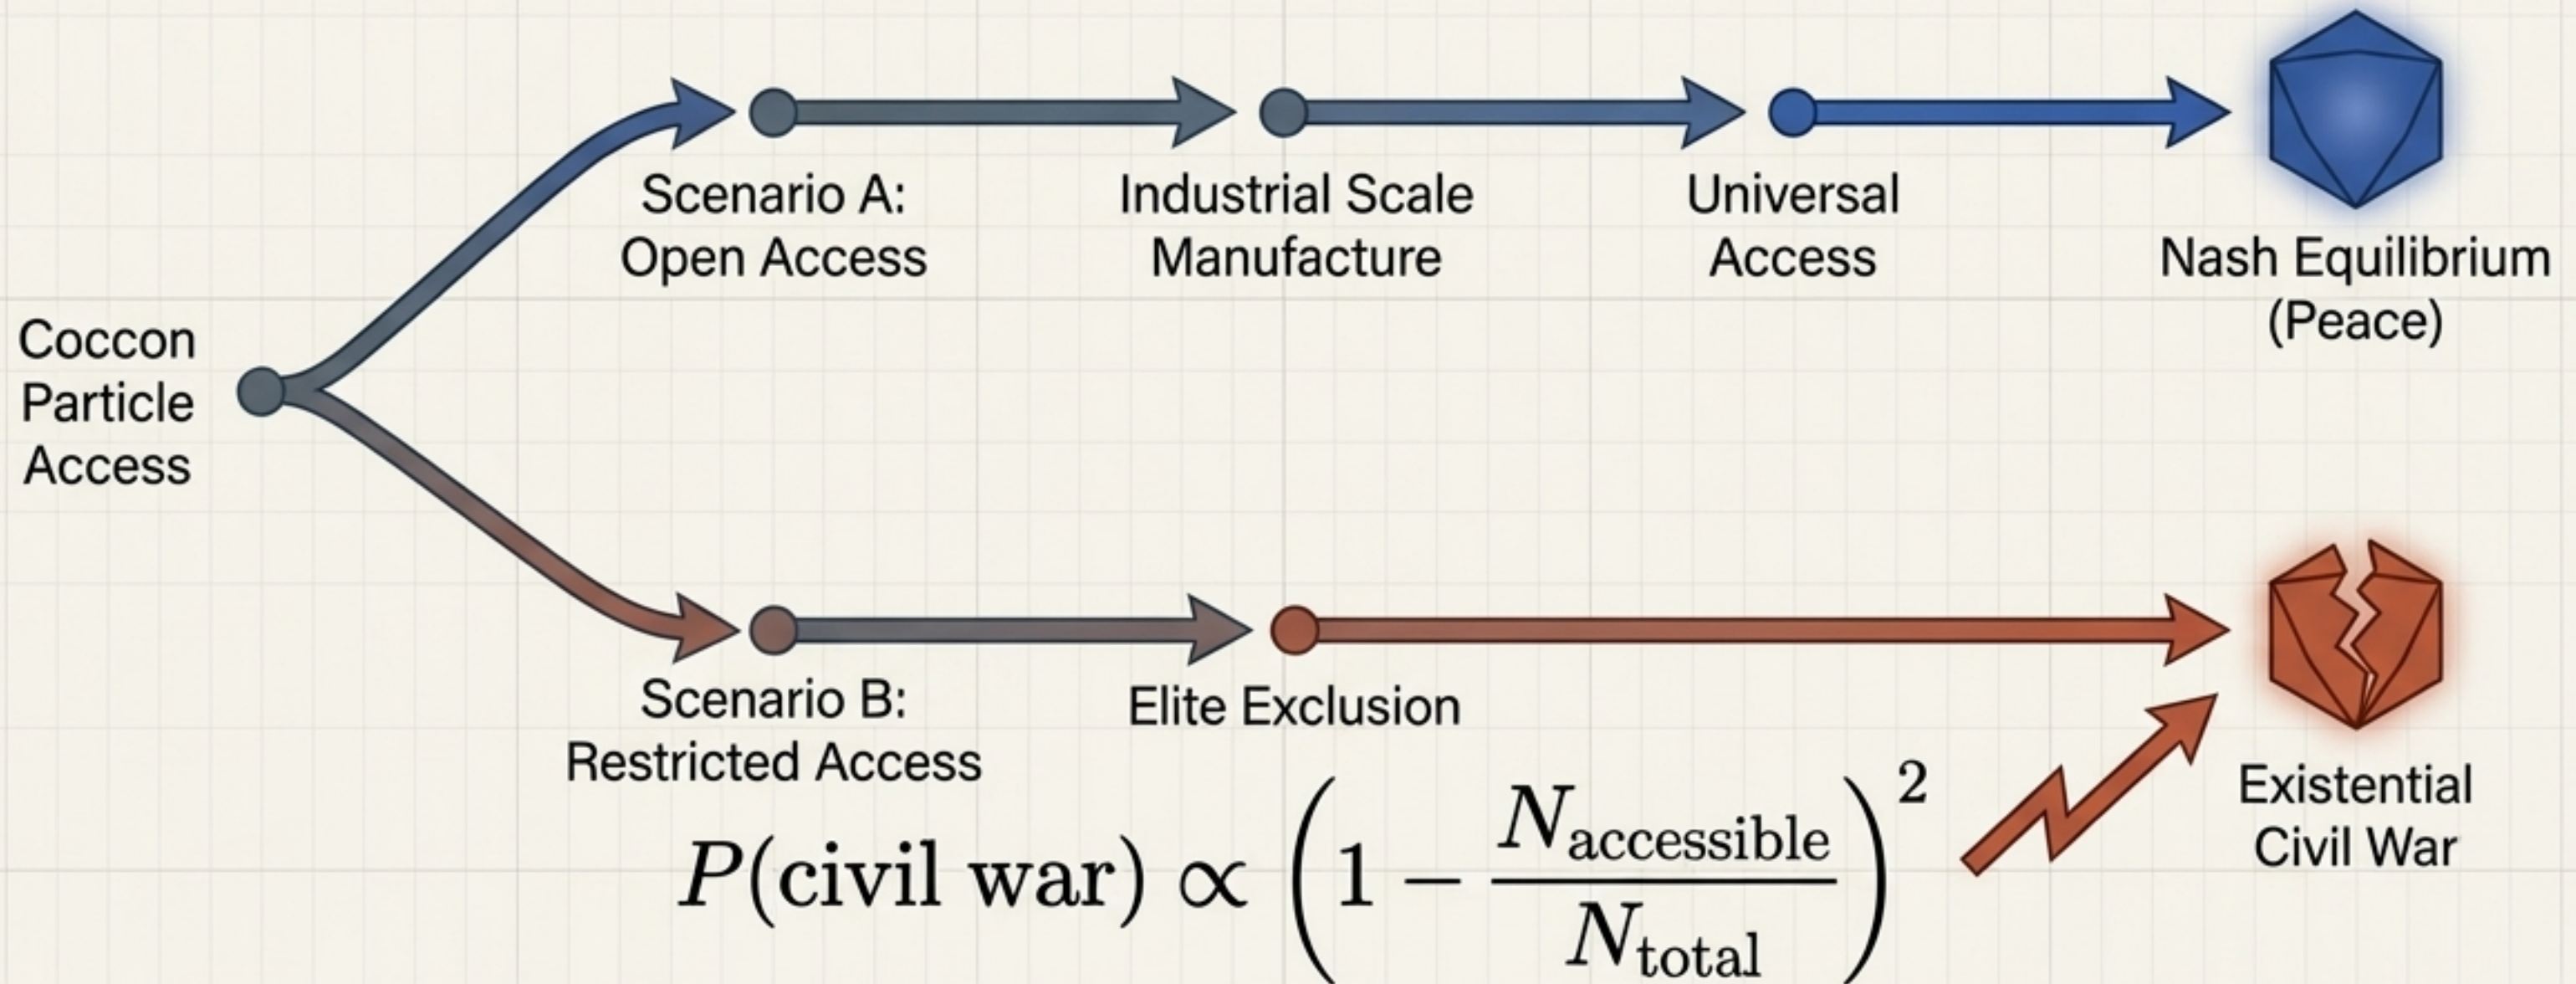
Coccon Particle Access

Scenario A: Open Access

Industrial Scale Manufacture

Universal Access

Nash Equilibrium (Peace)

Scenario B: Restricted Access

Elite Exclusion

Existential Civil War

$P(\text{civil war}) \propto \left(1 - \frac{N_{\text{accessible}}}{N_{\text{total}}}\right)^2$